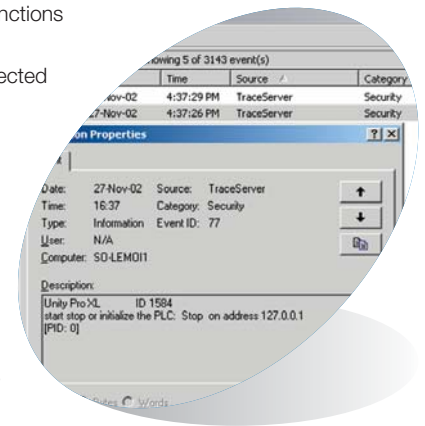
nctions

ected

owing 5 of 3143 event(s)

| | Time | Source | Category |
|---|---|---|---|
| 27-Nov-02 | 4:37:29 PM | TraceServer | Security |
| 27-Nov-02 | 4:37:26 PM | TraceServer | Security |

on Properties

Date: 27-Nov-02 Source: TraceServer
Time: 16:37 Category: Security
Type: Information Event ID: 77
User: N/A
Computer: SO-LEMOI1

Description:
Unity Pro XL ID 1584
start stop or initialize the PLC: Stop on address 127.0.0.1
[PID: 0]

Bytes Words